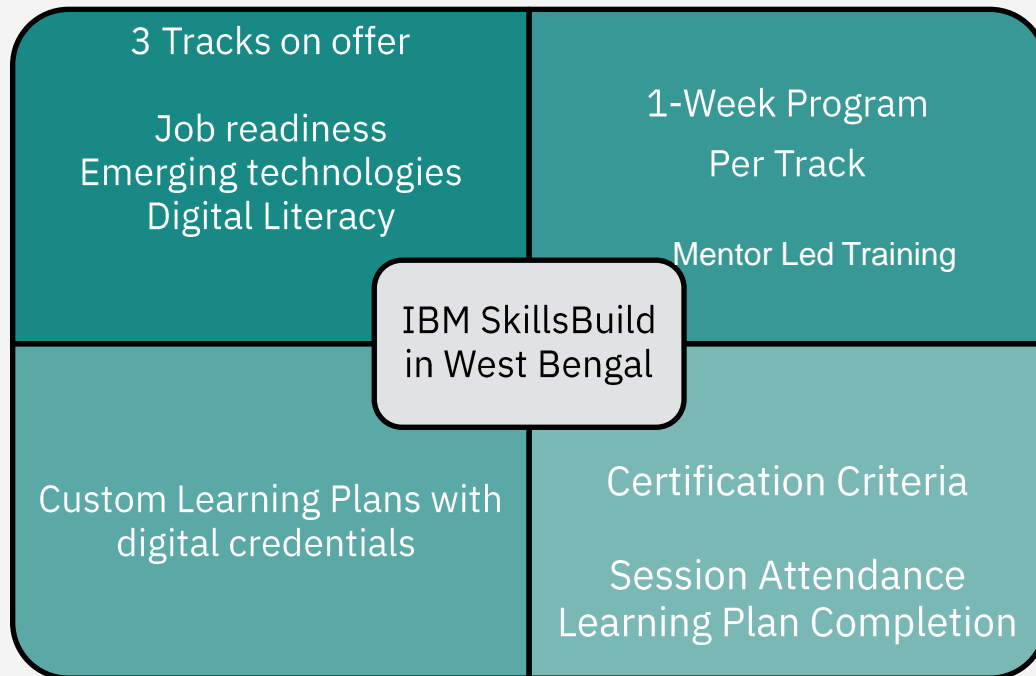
3 Tracks on offer

Job readiness
Emerging technologies
Digital Literacy

1-Week Program
Per Track

Mentor Led Training

IBM SkillsBuild in West Bengal

Custom Learning Plans with digital credentials

Certification Criteria

Session Attendance
Learning Plan Completion